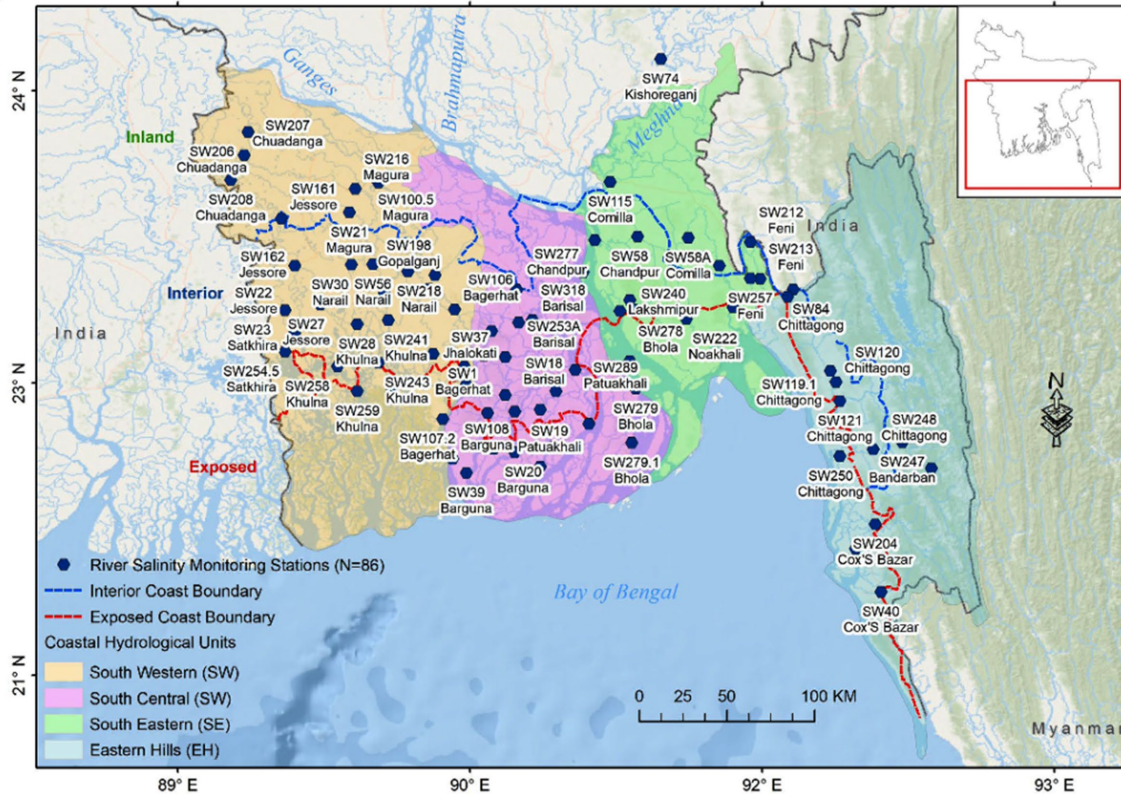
24° N
23° N
22° N
21° N
89° E
90° E
91° E
92° E
93° E

Ganges
Brahmaputra
Meghna
Inland
Interior
Exposed
India
India
Myanmar
N

SW74 Kishoreganj
SW207 Chuadanga
SW206 Chuadanga
SW216 Magura
SW161 Jessore
SW208 Chuadanga
SW100.5 Magura
SW115 Comilla
SW212 Feni
SW21 Magura
SW198 Gopalganj
SW213 Feni
SW162 Jessore
SW277 Chandpur
SW58 Chandpur
SW58A Comilla
SW30 Narail
SW56 Narail
SW218 Narail
SW106 Bagerhat
SW318 Barisal
SW240 Lakshmipur
SW257 Feni
SW84 Chittagong
SW22 Jessore
SW23 Satkhira
SW27 Jessore
SW241 Khulna
SW37 Jhalokati
SW253A Barisal
SW278 Bhola
SW222 Noakhali
SW28 Khulna
SW120 Chittagong
SW254.5 Satkhira
SW258 Khulna
SW243 Khulna
SW1 Bagerhat
SW18 Barisal
SW289 Patuakhali
SW119.1 Chittagong
SW259 Khulna
SW279 Bhola
SW121 Chittagong
SW248 Chittagong
SW107.2 Bagerhat
SW108 Barguna
SW19 Patuakhali
SW279.1 Bhola
SW250 Chittagong
SW247 Bandarban
SW20 Barguna
SW39 Barguna
SW204 Cox'S Bazar
SW40 Cox'S Bazar

River Salinity Monitoring Stations (N=86)
Interior Coast Boundary
Exposed Coast Boundary
Coastal Hydrological Units
South Western (SW)
South Central (SW)
South Eastern (SE)
Eastern Hills (EH)

Bay of Bengal
0 25 50 100 KM